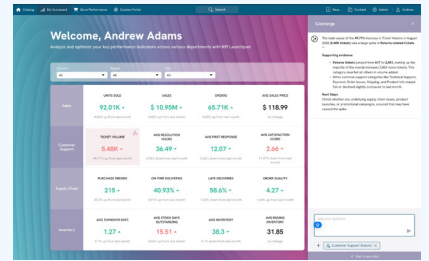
Coverage | My Scorecard | Store Performance | Custom Portal | Search | Share | Contact | Updates

Welcome, Andrew Adams

Analyze and optimize your key performance indicators across various departments with KPI scorecard

All | All | All

| | UNITS SOLD | SALES | ORDERS | AVG SALES PRICE |
|---|---|---|---|---|
| Sales | 92.01K | $ 10.95M | 65.71K | $ 118.99 |
| Customer Support | TICKET VOLUME 5.46K | AVG RESOLUTION HOURS 36.49 | AVG FIRST RESPONSE 12.07 | AVG SATISFACTION SCORE 2.61 |
| Supply Chain | PURCHASE ORDERS 20.11K | ON-TIME DELIVERIES 40.93% | LATE DELIVERIES 58.6% | ORDER QUALITY 4.27 |
| Inventory | AVG TURNOVER DAYS 1.27 | AVG STOCK DAYS OUTSTANDING 15.51 | AVG INVENTORY 38.3 | AVG INVENTORY 31.85 |

Coverage

The main cause of the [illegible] increase in Ticket Volume in August 2025 ([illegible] tickets) was a large spike in Returns-related tickets.

Supporting evidence

Returns tickets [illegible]

Next Steps

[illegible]

Ask your question

Customer Support (Tickets)